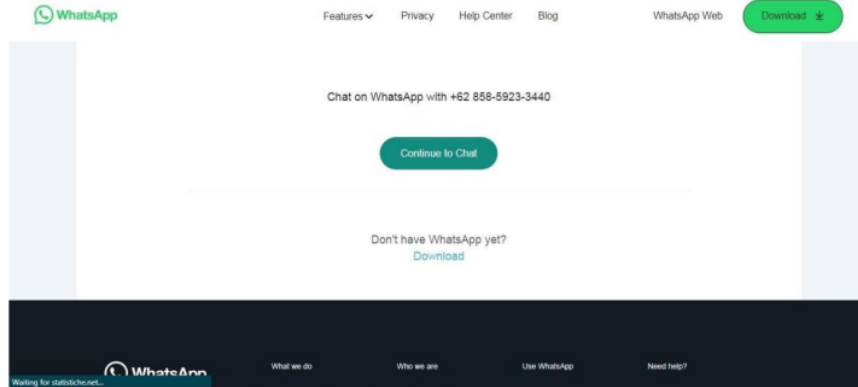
WhatsApp

Features Privacy Help Center Blog WhatsApp Web Download

Chat on WhatsApp with +62 858-5923-3440

Continue to Chat

Don't have WhatsApp yet?
Download

WhatsApp

What we do Who we are Use WhatsApp Need help?

Waiting for statistiche.net...